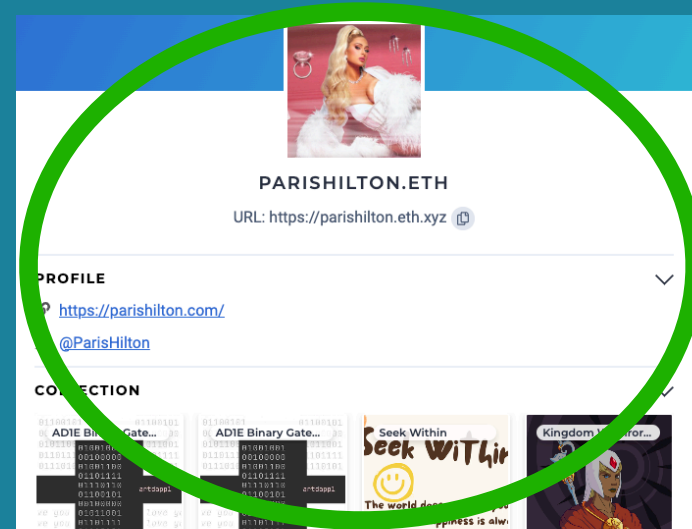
PARISHILTON.ETH

URL: https://parishilton.eth.xyz

PROFILE

https://parishilton.com/

@ParisHilton

CO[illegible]CTION

AD1E Bin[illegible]te...

AD1E Binary Gate...

Seek Within

Kingdom W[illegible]ror...

Seek Withi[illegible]

The world d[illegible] ppiness is alw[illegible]